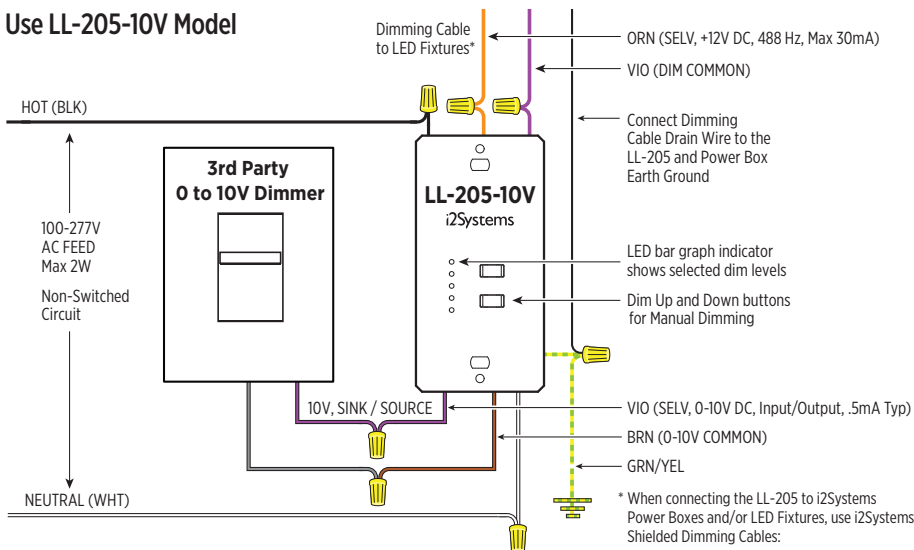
Use LL-205-10V Model

Dimming Cable to LED Fixtures*

ORN (SELV, +12V DC, 488 Hz, Max 30mA)

VIO (DIM COMMON)

HOT (BLK)

Connect Dimming Cable Drain Wire to the LL-205 and Power Box Earth Ground

3rd Party 0 to 10V Dimmer

LL-205-10V
i2Systems

100-277V AC FEED Max 2W

Non-Switched Circuit

LED bar graph indicator shows selected dim levels

Dim Up and Down buttons for Manual Dimming

10V, SINK / SOURCE

VIO (SELV, 0-10V DC, Input/Output, .5mA Typ)

BRN (0-10V COMMON)

GRN/YEL

NEUTRAL (WHT)

* When connecting the LL-205 to i2Systems Power Boxes and/or LED Fixtures, use i2Systems Shielded Dimming Cables: